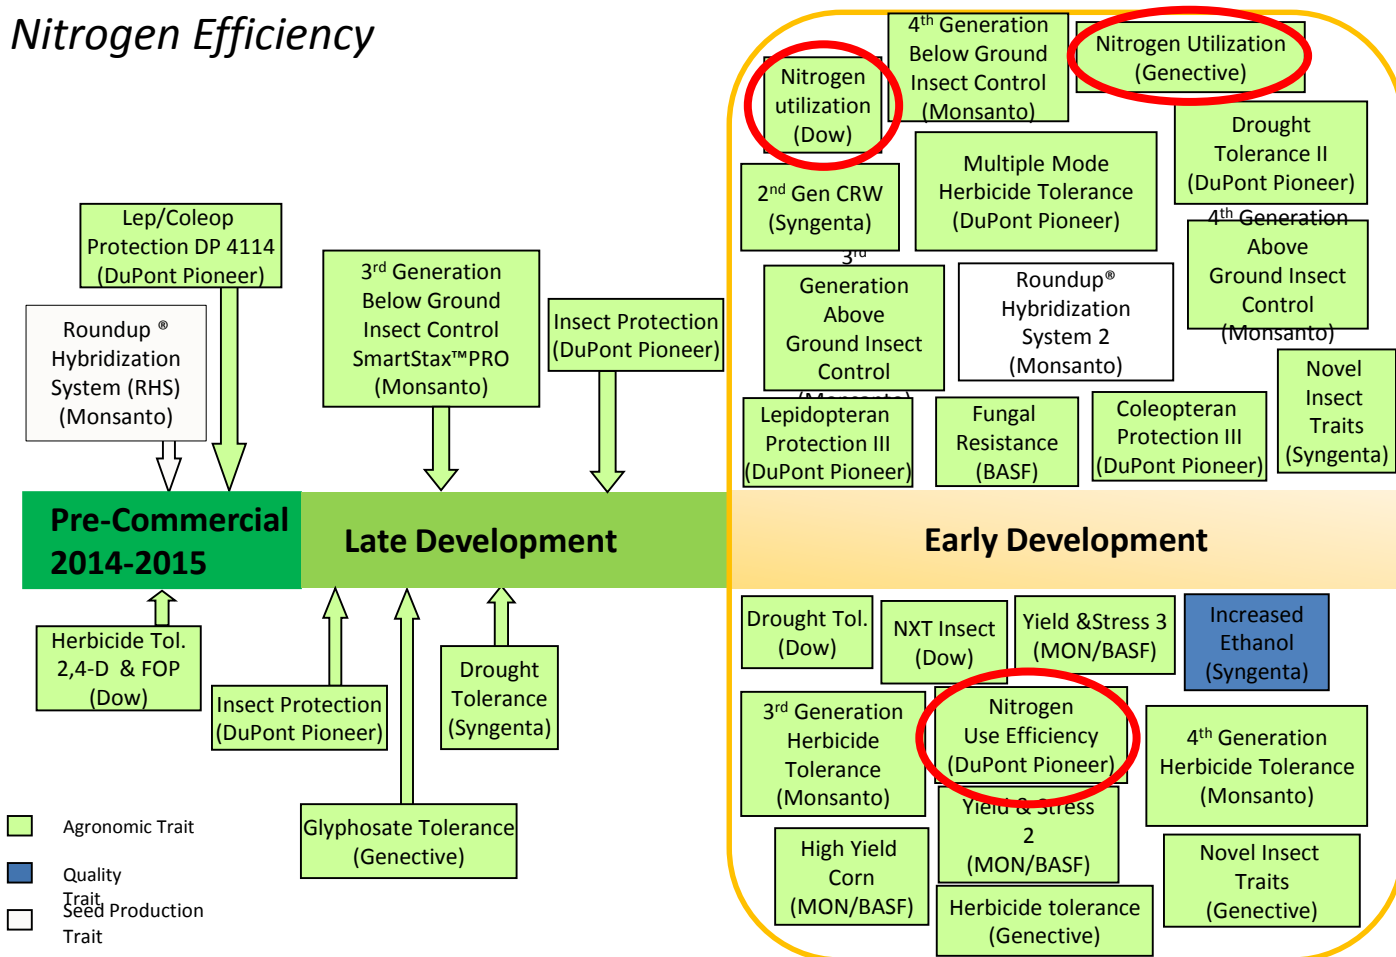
Nitrogen Efficiency

Lep/Coleop Protection DP 4114 (DuPont Pioneer)

Roundup ® Hybridization System (RHS) (Monsanto)

3rd Generation Below Ground Insect Control SmartStax™PRO (Monsanto)

Insect Protection (DuPont Pioneer)

Pre-Commercial 2014-2015

Late Development

Early Development

Herbicide Tol. 2,4-D & FOP (Dow)

Insect Protection (DuPont Pioneer)

Glyphosate Tolerance (Genective)

Drought Tolerance (Syngenta)

Agronomic Trait

Quality Trait

Seed Production Trait

Nitrogen utilization (Dow)

4th Generation Below Ground Insect Control (Monsanto)

Nitrogen Utilization (Genective)

Drought Tolerance II (DuPont Pioneer)

2nd Gen CRW (Syngenta)

Multiple Mode Herbicide Tolerance (DuPont Pioneer)

4th Generation Above Ground Insect Control (Monsanto)

3rd Generation Above Ground Insect Control (Monsanto)

Roundup® Hybridization System 2 (Monsanto)

Novel Insect Traits (Syngenta)

Lepidopteran Protection III (DuPont Pioneer)

Fungal Resistance (BASF)

Coleopteran Protection III (DuPont Pioneer)

Drought Tol. (Dow)

NXT Insect (Dow)

Yield &Stress 3 (MON/BASF)

Increased Ethanol (Syngenta)

3rd Generation Herbicide Tolerance (Monsanto)

Nitrogen Use Efficiency (DuPont Pioneer)

4th Generation Herbicide Tolerance (Monsanto)

Yield & Stress 2 (MON/BASF)

High Yield Corn (MON/BASF)

Novel Insect Traits (Genective)

Herbicide tolerance (Genective)